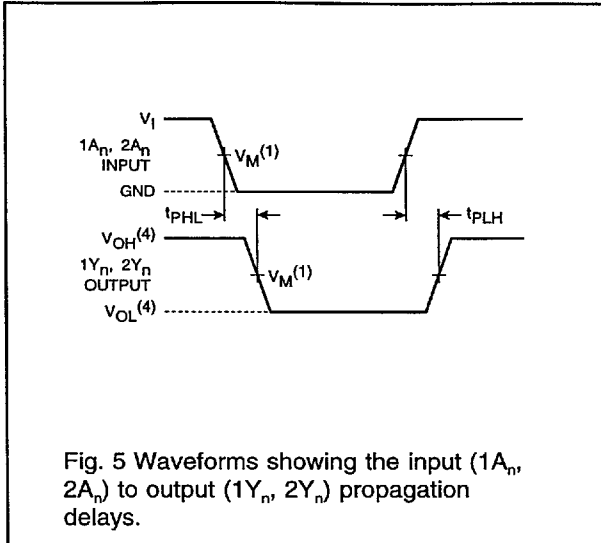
$V_I$

$1A_n$, $2A_n$
INPUT

$V_M^{(1)}$

GND

$t_{PHL}$

$t_{PLH}$

$V_{OH}^{(4)}$

$1Y_n$, $2Y_n$
OUTPUT

$V_M^{(1)}$

$V_{OL}^{(4)}$

Fig. 5 Waveforms showing the input ($1A_n$, $2A_n$) to output ($1Y_n$, $2Y_n$) propagation delays.